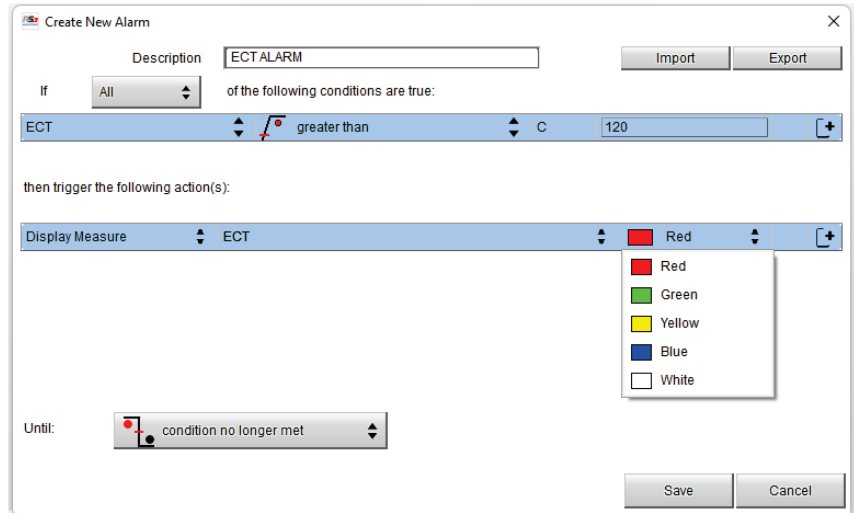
Create New Alarm

Description ECT ALARM

Import Export

If All of the following conditions are true:

ECT greater than C 120

then trigger the following action(s):

Display Measure ECT Red

Red
Green
Yellow
Blue
White

Until: condition no longer met

Save Cancel